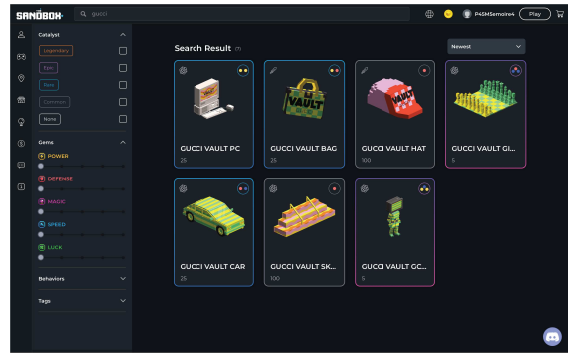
SANDBOX

gucci

P45MSemoire4

Play

Catalyst

Legendary

Epic

Rare

Common

None

Gems

POWER

DEFENSE

MAGIC

SPEED

LUCK

Behaviors

Tags

Search Result (7)

Newest

VAULT

GUCCI VAULT PC

25

GUCCI VAULT BAG

25

GUCCI VAULT HAT

100

GUCCI VAULT GI...

5

GUCCI VAULT CAR

25

GUCCI VAULT SK...

100

GUCCI VAULT GC...

5